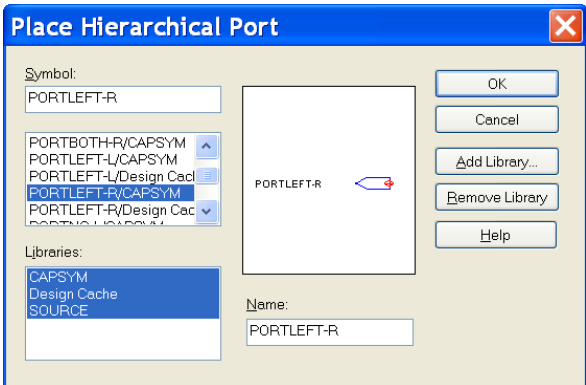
Place Hierarchical Port

Symbol:
PORTLEFT-R

PORTBOTH-R/CAPSYM
PORTLEFT-L/CAPSYM
PORTLEFT-L/Design Cacl
PORTLEFT-R/CAPSYM
PORTLEFT-R/Design Cac
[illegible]

Libraries:
CAPSYM
Design Cache
SOURCE

PORTLEFT-R

Name:
PORTLEFT-R

OK
Cancel
Add Library...
Remove Library
Help